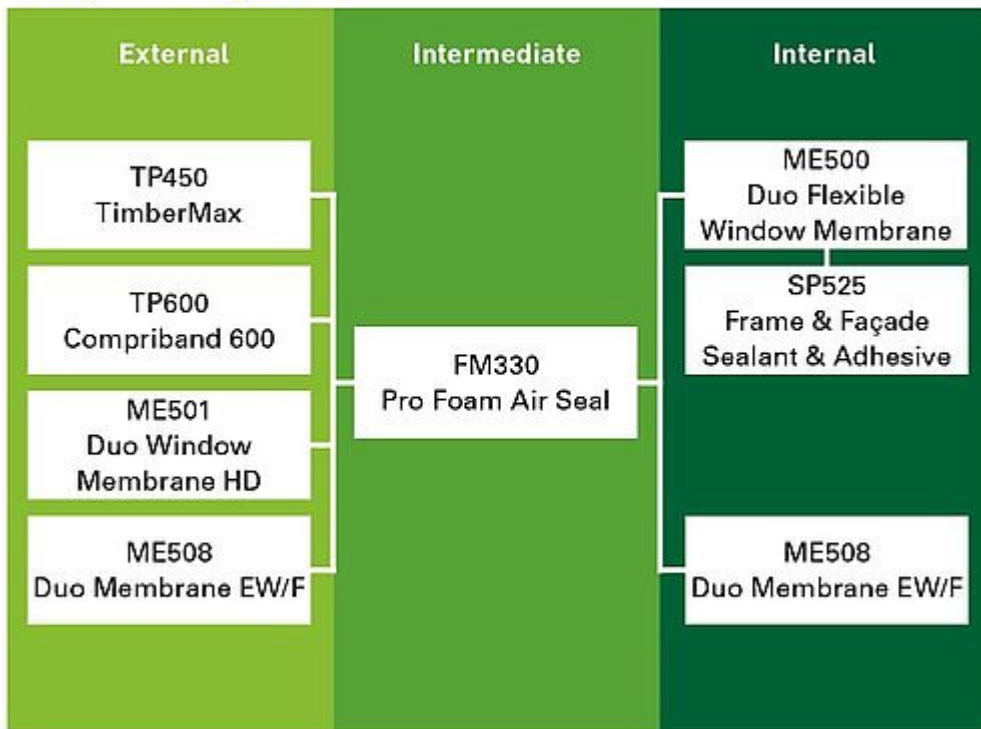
External

TP450
TimberMax

TP600
Compriband 600

ME501
Duo Window
Membrane HD

ME508
Duo Membrane EW/F

Intermediate

FM330
Pro Foam Air Seal

Internal

ME500
Duo Flexible
Window Membrane

SP525
Frame & Façade
Sealant & Adhesive

ME508
Duo Membrane EW/F